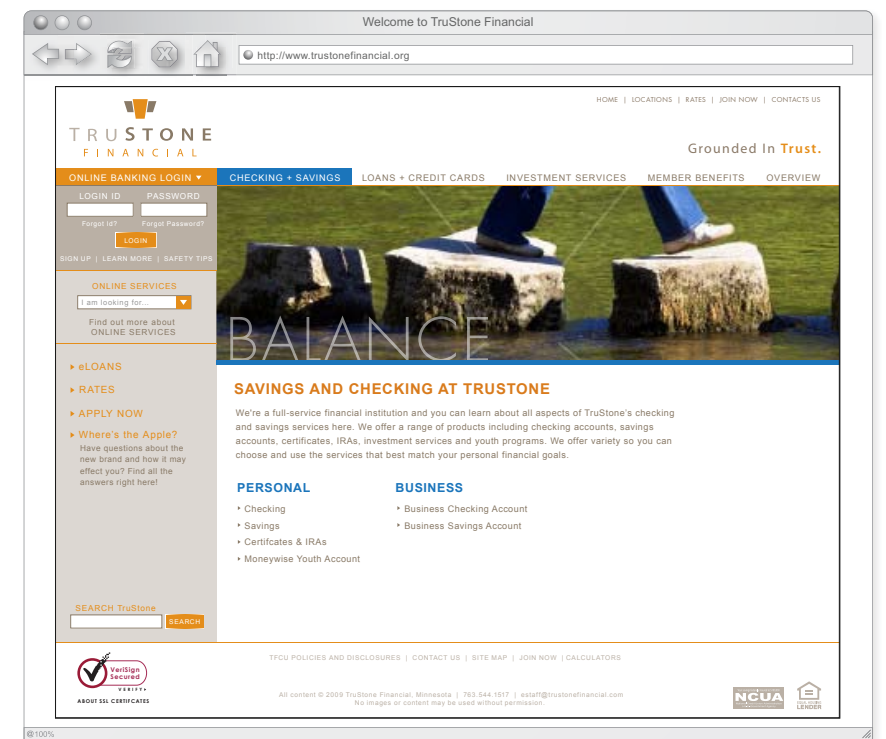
Welcome to TruStone Financial

http://www.trustonefinancial.org

HOME | LOCATIONS | RATES | JOIN NOW | CONTACTS US

TRUSTONE
FINANCIAL

Grounded In Trust.

ONLINE BANKING LOGIN ▾

CHECKING + SAVINGS | LOANS + CREDIT CARDS | INVESTMENT SERVICES | MEMBER BENEFITS | OVERVIEW

LOGIN ID PASSWORD

Forgot Id? Forgot Password?

LOGIN

SIGN UP | LEARN MORE | SAFETY TIPS

ONLINE SERVICES

I am looking for...

Find out more about ONLINE SERVICES

BALANCE

▸ eLOANS

▸ RATES

▸ APPLY NOW

▸ Where's the Apple?
Have questions about the new brand and how it may effect you? Find all the answers right here!

SAVINGS AND CHECKING AT TRUSTONE

We're a full-service financial institution and you can learn about all aspects of TruStone's checking and savings services here. We offer a range of products including checking accounts, savings accounts, certificates, IRAs, investment services and youth programs. We offer variety so you can choose and use the services that best match your personal financial goals.

PERSONAL
▸ Checking
▸ Savings
▸ Certifcates & IRAs
▸ Moneywise Youth Account

BUSINESS
▸ Business Checking Account
▸ Business Savings Account

SEARCH TruStone

SEARCH

TFCU POLICIES AND DISCLOSURES | CONTACT US | SITE MAP | JOIN NOW | CALCULATORS

VeriSign Secured VERIFY
ABOUT SSL CERTIFICATES

All content © 2009 TruStone Financial, Minnesota | 763.544.1517 | estaff@trustonefinancial.com
No images or content may be used without permission.

NCUA

EQUAL HOUSING LENDER

@100%